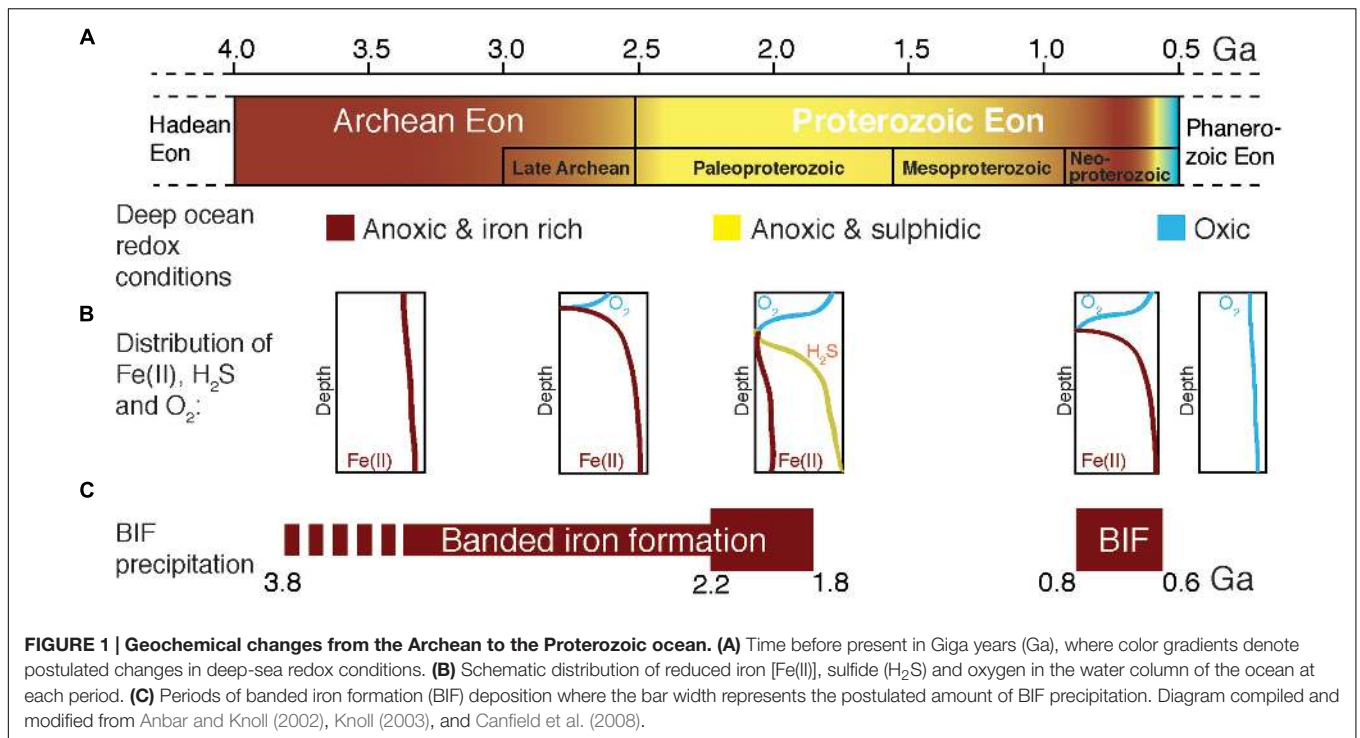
A

4.0 3.5 3.0 2.5 2.0 1.5 1.0 0.5 Ga

Hadean Eon

Archean Eon

Proterozoic Eon

Phanerozoic Eon

Late Archean

Paleoproterozoic

Mesoproterozoic

Neoproterozoic

Deep ocean redox conditions

Anoxic & iron rich

Anoxic & sulphidic

Oxic

B

Distribution of Fe(II), $H_2S$ and $O_2$:

Depth

Fe(II)

Depth

$O_2$

Fe(II)

Depth

$O_2$

$H_2S$

Fe(II)

Depth

$O_2$

Fe(II)

Depth

$O_2$

C

BIF precipitation

Banded iron formation

BIF

3.8

2.2

1.8

0.8

0.6 Ga

**FIGURE 1 | Geochemical changes from the Archean to the Proterozoic ocean. (A)** Time before present in Giga years (Ga), where color gradients denote postulated changes in deep-sea redox conditions. **(B)** Schematic distribution of reduced iron [Fe(II)], sulfide ($H_2S$) and oxygen in the water column of the ocean at each period. **(C)** Periods of banded iron formation (BIF) deposition where the bar width represents the postulated amount of BIF precipitation. Diagram compiled and modified from Anbar and Knoll (2002), Knoll (2003), and Canfield et al. (2008).